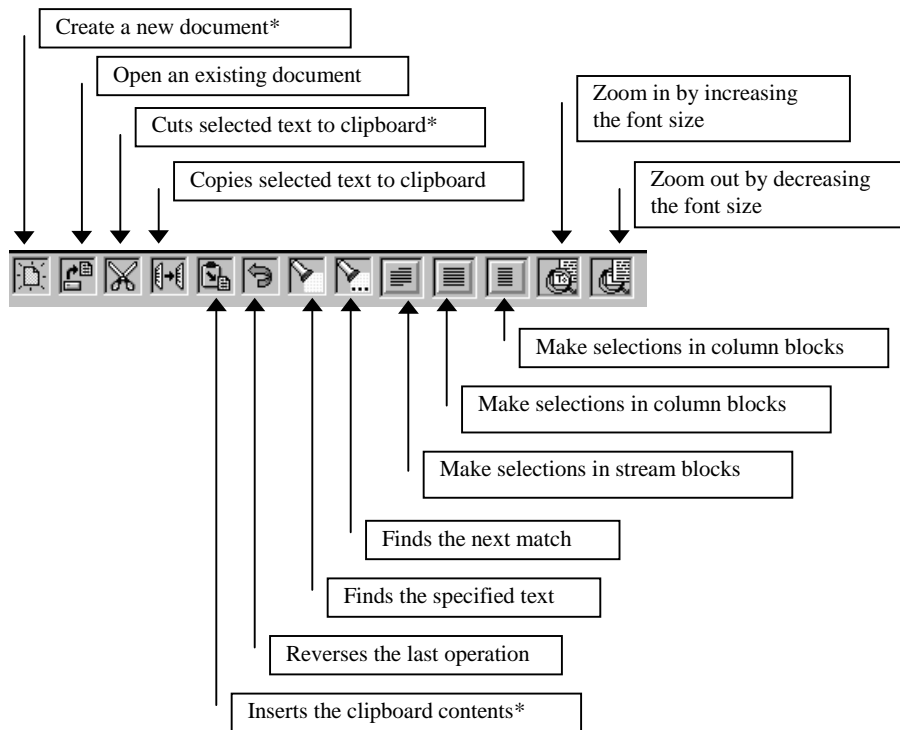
Create a new document*

Open an existing document

Cuts selected text to clipboard*

Copies selected text to clipboard

Zoom in by increasing the font size

Zoom out by decreasing the font size

Make selections in column blocks

Make selections in column blocks

Make selections in stream blocks

Finds the next match

Finds the specified text

Reverses the last operation

Inserts the clipboard contents*